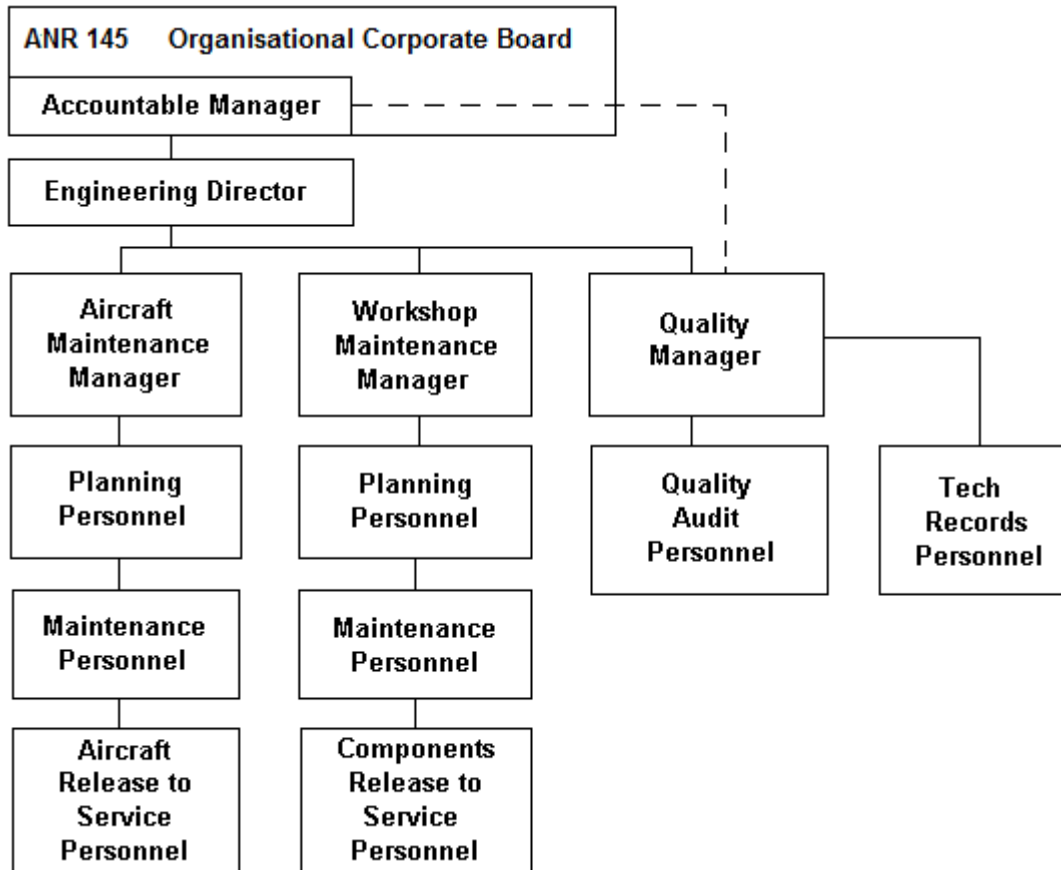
ANR 145 Organisational Corporate Board

Accountable Manager

Engineering Director

Aircraft Maintenance Manager

Workshop Maintenance Manager

Quality Manager

Planning Personnel

Planning Personnel

Quality Audit Personnel

Tech Records Personnel

Maintenance Personnel

Maintenance Personnel

Aircraft Release to Service Personnel

Components Release to Service Personnel